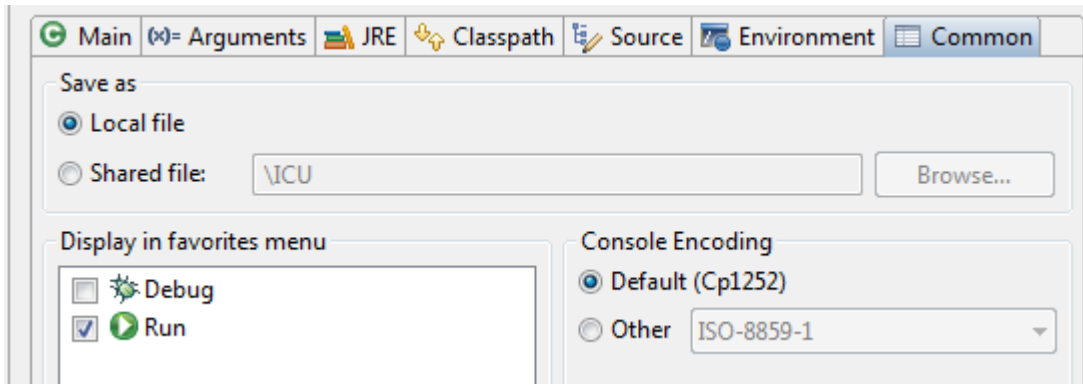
Main (x)= Arguments JRE Classpath Source Environment Common

Save as

Local file

Shared file: \ICU Browse...

Display in favorites menu

Debug

Run

Console Encoding

Default (Cp1252)

Other ISO-8859-1